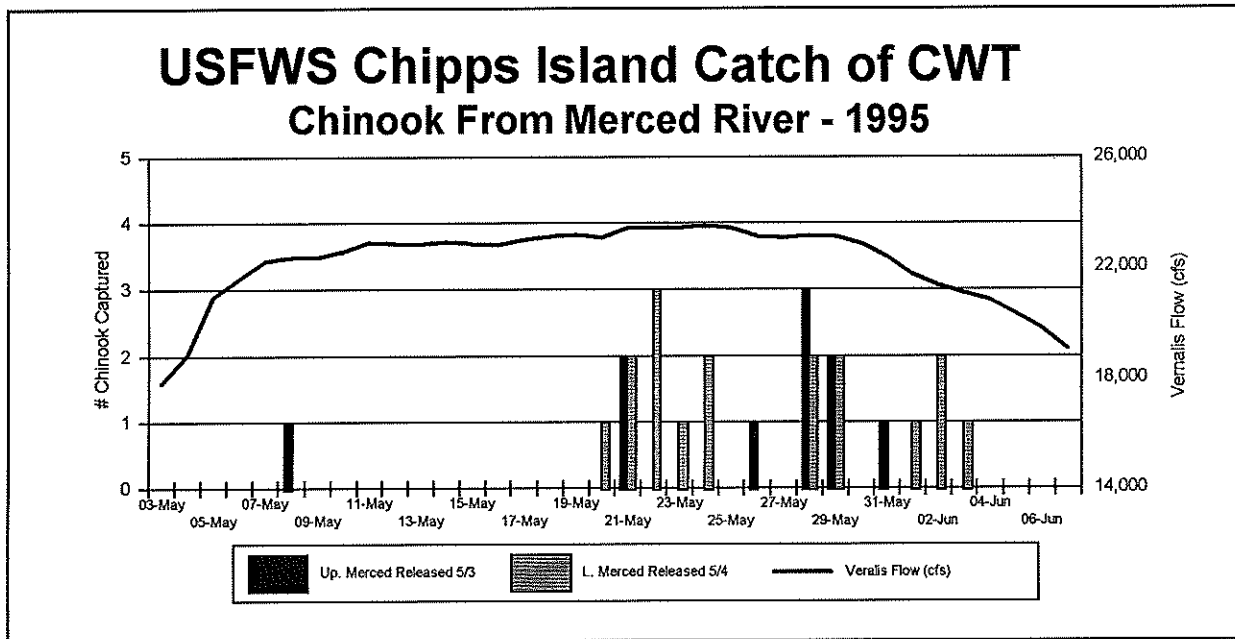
USFWS Chipps Island Catch of CWT
Chinook From Merced River - 1995

# Chinook Captured

5
4
3
2
1
0

26,000
22,000
18,000
14,000

Vernalis Flow (cfs)

03-May
05-May
07-May
09-May
11-May
13-May
15-May
17-May
19-May
21-May
23-May
25-May
27-May
29-May
31-May
02-Jun
04-Jun
06-Jun

Up. Merced Released 5/3
L. Merced Released 5/4
Veralis Flow (cfs)